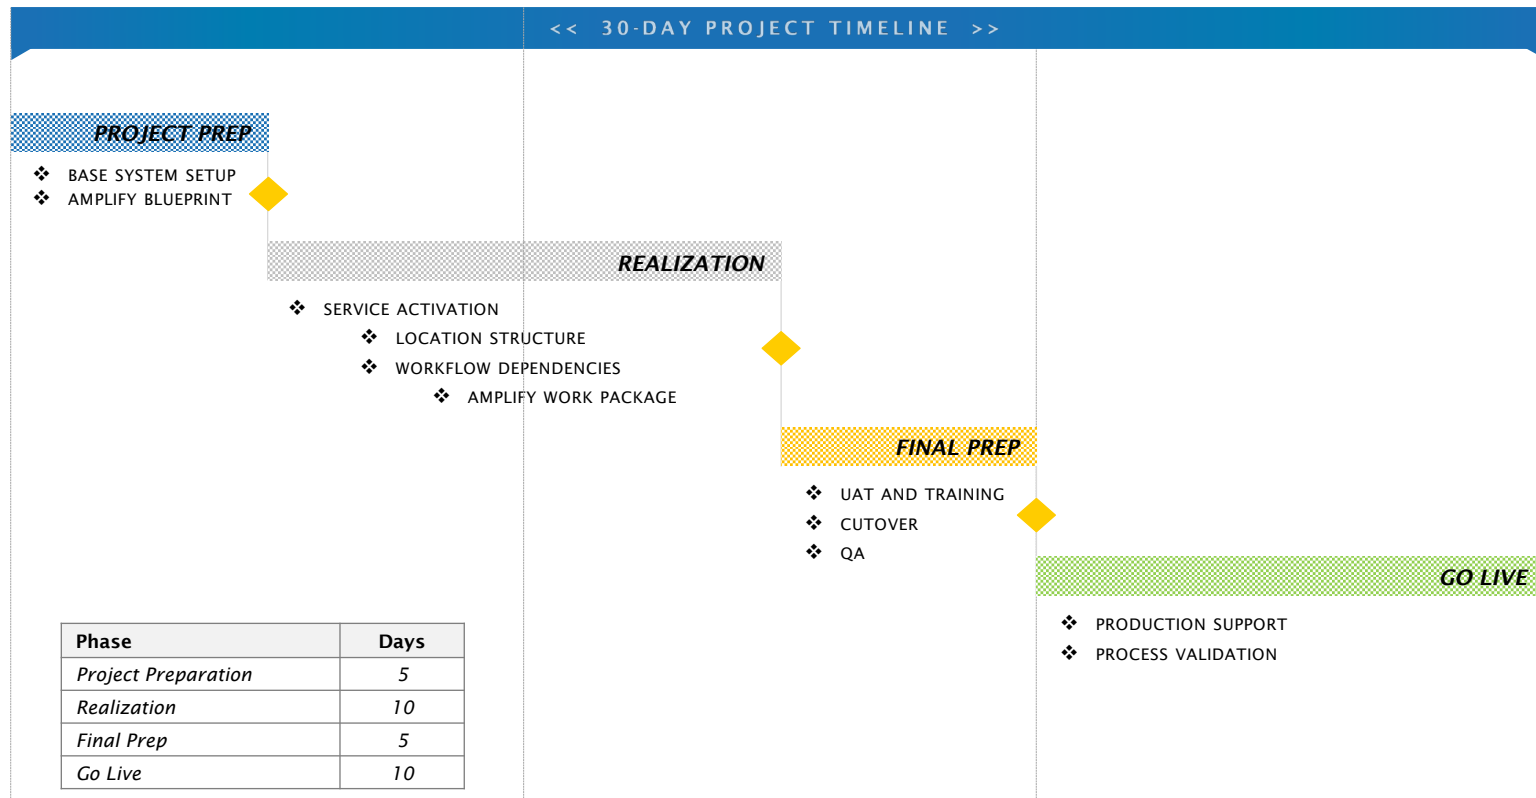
<< 30-DAY PROJECT TIMELINE >>

PROJECT PREP

❖ BASE SYSTEM SETUP
❖ AMPLIFY BLUEPRINT

REALIZATION

❖ SERVICE ACTIVATION
❖ LOCATION STRUCTURE
❖ WORKFLOW DEPENDENCIES
❖ AMPLIFY WORK PACKAGE

FINAL PREP

❖ UAT AND TRAINING
❖ CUTOVER
❖ QA

GO LIVE

❖ PRODUCTION SUPPORT
❖ PROCESS VALIDATION

| Phase | Days |
|---|---|
| Project Preparation | 5 |
| Realization | 10 |
| Final Prep | 5 |
| Go Live | 10 |